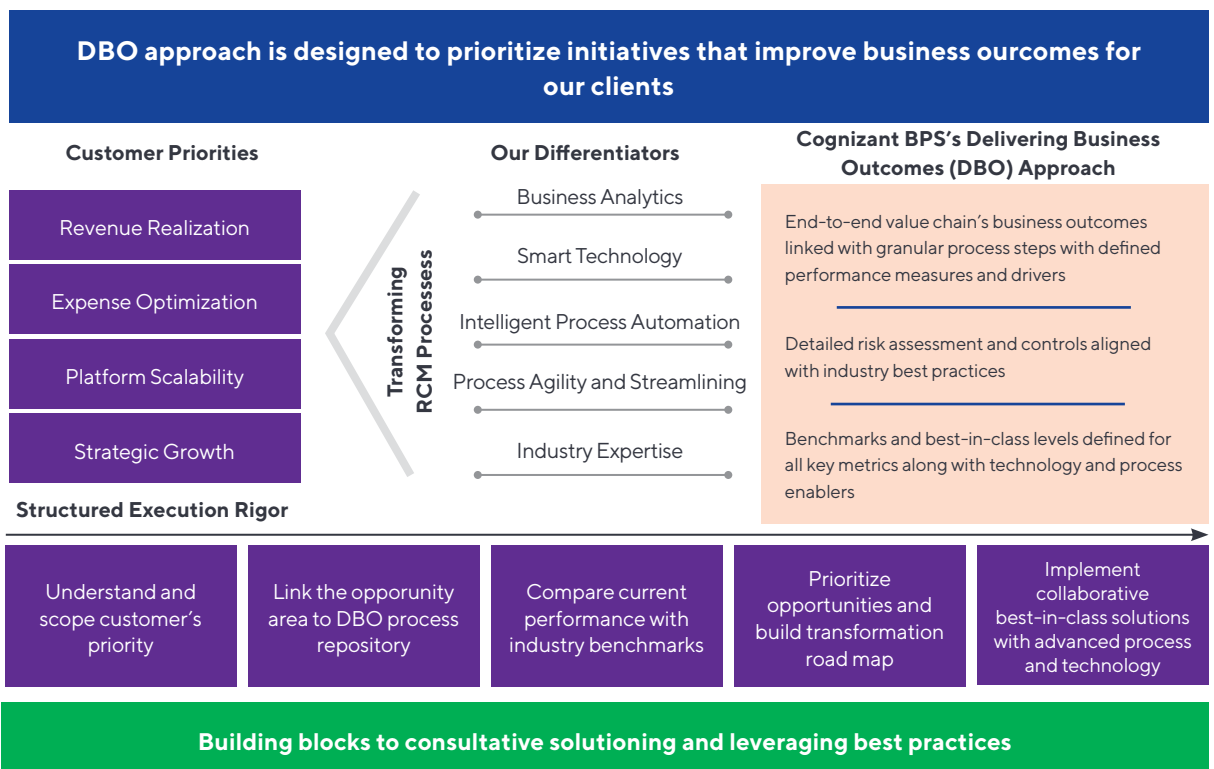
DBO approach is designed to prioritize initiatives that improve business ourcomes for our clients

Customer Priorities

Revenue Realization

Expense Optimization

Platform Scalability

Strategic Growth

Transforming RCM Processess

Our Differentiators

Business Analytics

Smart Technology

Intelligent Process Automation

Process Agility and Streamlining

Industry Expertise

Cognizant BPS's Delivering Business Outcomes (DBO) Approach

End-to-end value chain's business outcomes linked with granular process steps with defined performance measures and drivers

Detailed risk assessment and controls aligned with industry best practices

Benchmarks and best-in-class levels defined for all key metrics along with technology and process enablers

Structured Execution Rigor

Understand and scope customer's priority

Link the opporunity area to DBO process repository

Compare current performance with industry benchmarks

Prioritize opportunities and build transformation road map

Implement collaborative best-in-class solutions with advanced process and technology

Building blocks to consultative solutioning and leveraging best practices